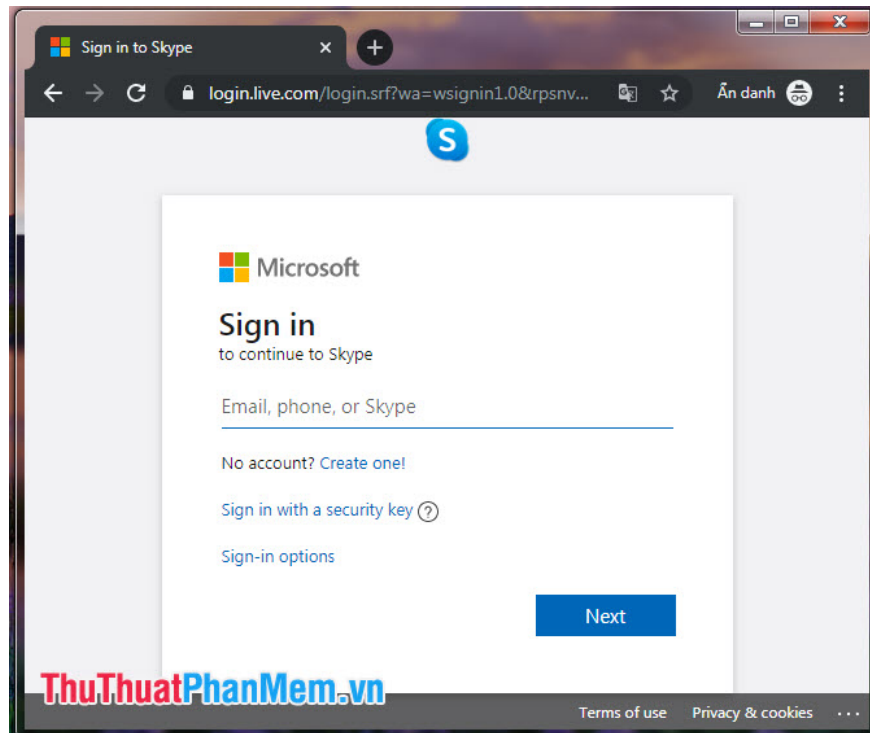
Sign in to Skype

login.live.com/login.srf?wa=wsignin1.0&rpsnv...

Ẩn danh

Microsoft

Sign in
to continue to Skype

Email, phone, or Skype

No account? Create one!

Sign in with a security key

Sign-in options

Next

ThuThuatPhanMem.vn

Terms of use Privacy & cookies ...